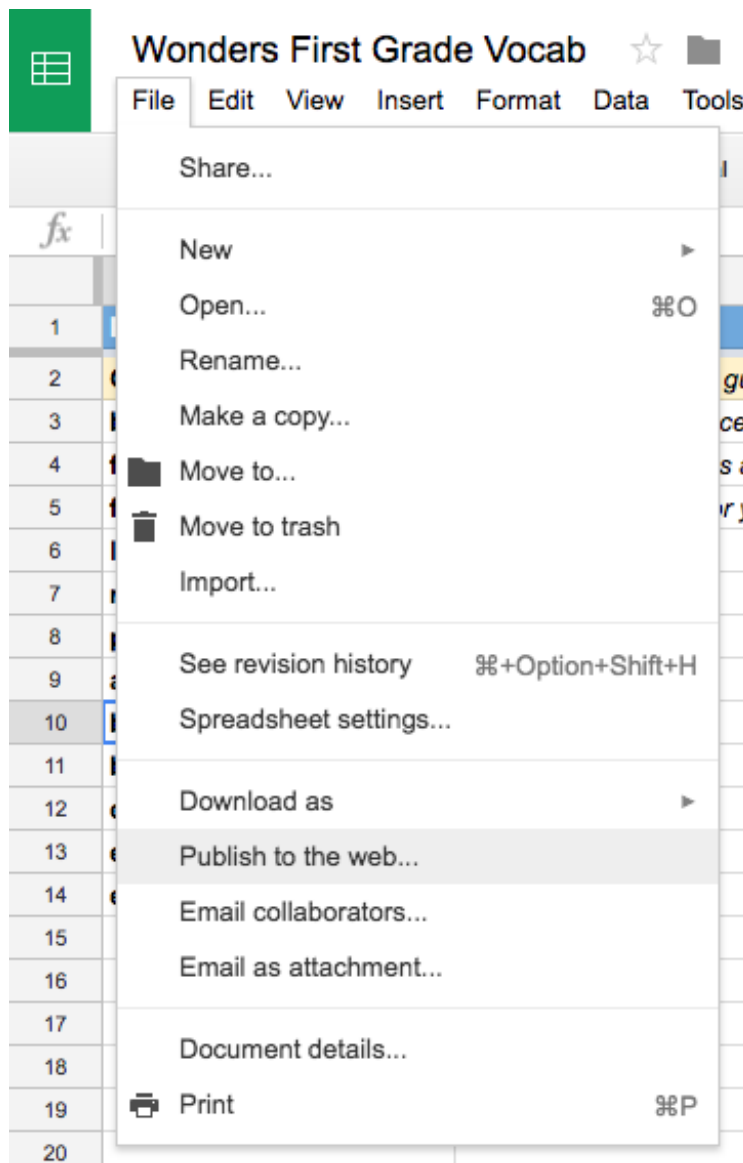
Wonders First Grade Vocab

File Edit View Insert Format Data Tools

$f_x$

Share...

New ►

Open... ⌘O

Rename...

Make a copy...

Move to...

Move to trash

Import...

See revision history ⌘+Option+Shift+H

Spreadsheet settings...

Download as ►

Publish to the web...

Email collaborators...

Email as attachment...

Document details...

Print ⌘P

1
2
3
4
5
6
7
8
9
10
11
12
13
14
15
16
17
18
19
20